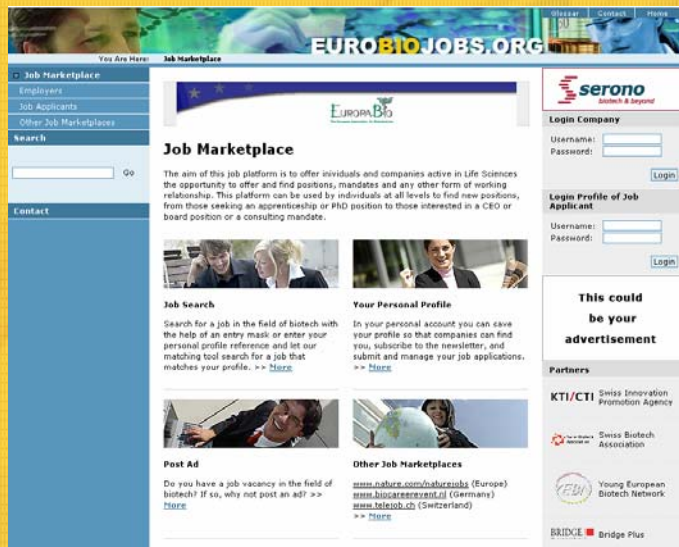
Glossar | Contact | Home

EUROBIOJOBS.ORG

You Are Here: Job Marketplace

Job Marketplace
Employers
Job Applicants
Other Job Marketplaces

Search

Go

Contact

EuropaBio

Job Marketplace

The aim of this job platform is to offer inividuals and companies active in Life Sciences the opportunity to offer and find positions, mandates and any other form of working relationship. This platform can be used by individuals at all levels to find new positions, from those seeking an apprenticeship or PhD position to those interested in a CEO or board position or a consulting mandate.

Job Search

Search for a job in the field of biotech with the help of an entry mask or enter your personal profile reference and let our matching tool search for a job that matches your profile. >> More

Your Personal Profile

In your personal account you can save your profile so that companies can find you, subscribe to the newsletter, and submit and manage your job applications. >> More

Post Ad

Do you have a job vacancy in the field of biotech? If so, why not post an ad? >> More

Other Job Marketplaces

www.nature.com/naturejobs (Europe)
www.biocareerevent.nl (Germany)
www.telejob.ch (Switzerland)
>> More

serono
biotech & beyond

Login Company
Username:
Password:
Login

Login Profile of Job Applicant
Username:
Password:
Login

This could be your advertisement

Partners

KTI/CTI Swiss Innovation Promotion Agency

Swiss Biotech Association

YEBN Young European Biotech Network

BRIDGE Bridge Plus